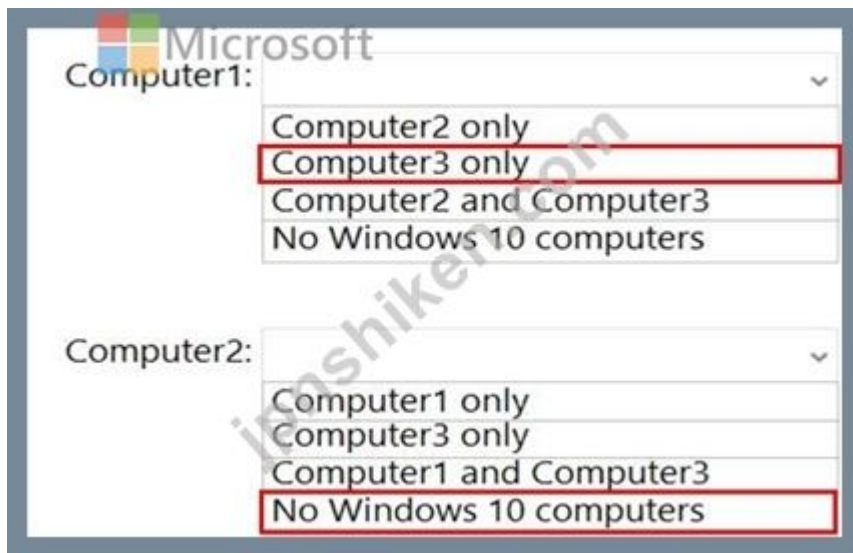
Microsoft

Computer1:

Computer2 only
Computer3 only
Computer2 and Computer3
No Windows 10 computers

Computer2:

Computer1 only
Computer3 only
Computer1 and Computer3
No Windows 10 computers

jpshiken.com